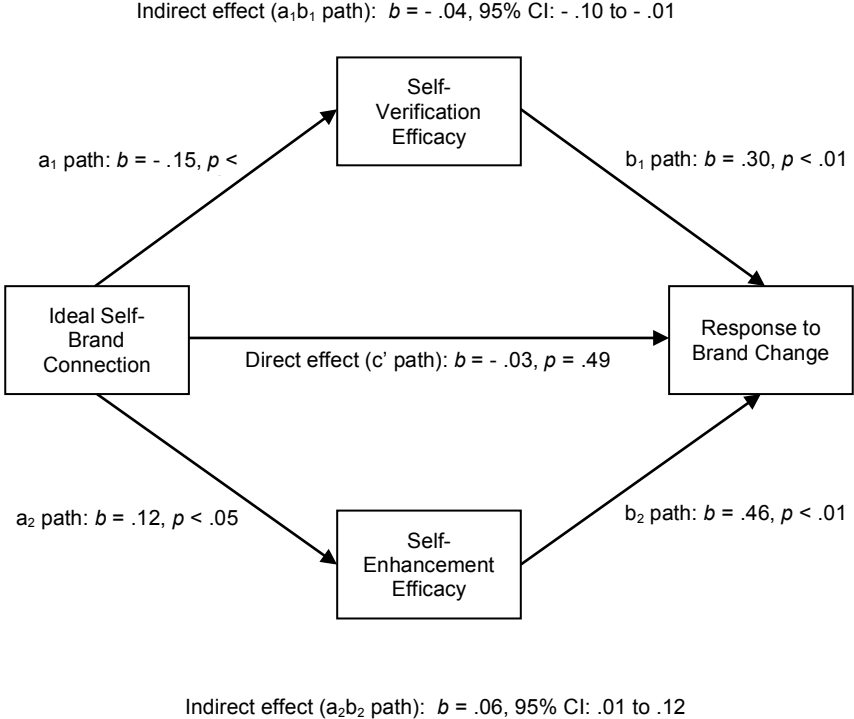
Indirect effect ($a_1b_1$ path): $b$ = - .04, 95% CI: - .10 to - .01

Self-Verification Efficacy

$a_1$ path: $b$ = - .15, $p$ <

$b_1$ path: $b$ = .30, $p$ < .01

Ideal Self-Brand Connection

Direct effect (c' path): $b$ = - .03, $p$ = .49

Response to Brand Change

$a_2$ path: $b$ = .12, $p$ < .05

$b_2$ path: $b$ = .46, $p$ < .01

Self-Enhancement Efficacy

Indirect effect ($a_2b_2$ path): $b$ = .06, 95% CI: .01 to .12